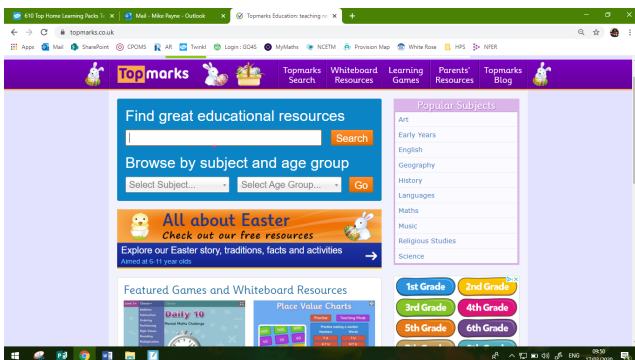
610 Top Home Learning Packs ×
Mail - Mike Payne - Outlook ×
Topmarks Education: teaching re ×
+

topmarks.co.uk

Apps
Mail
SharePoint
CPOMS
AR
Twinkl
Login : GO4S
MyMaths
NCETM
Provision Map
White Rose
HFS
NFER

Topmarks

Topmarks Search
Whiteboard Resources
Learning Games
Parents' Resources
Topmarks Blog

Find great educational resources

Search

Browse by subject and age group

Select Subject...
Select Age Group...
Go

Popular Subjects
Art
Early Years
English
Geography
History
Languages
Maths
Music
Religious Studies
Science

All about Easter
Check out our free resources
Explore our Easter story, traditions, facts and activities
Aimed at 6-11 year olds

Featured Games and Whiteboard Resources

Daily 10
Place Value Charts

1st Grade
2nd Grade
3rd Grade
4th Grade
5th Grade
6th Grade

ENG
09:50